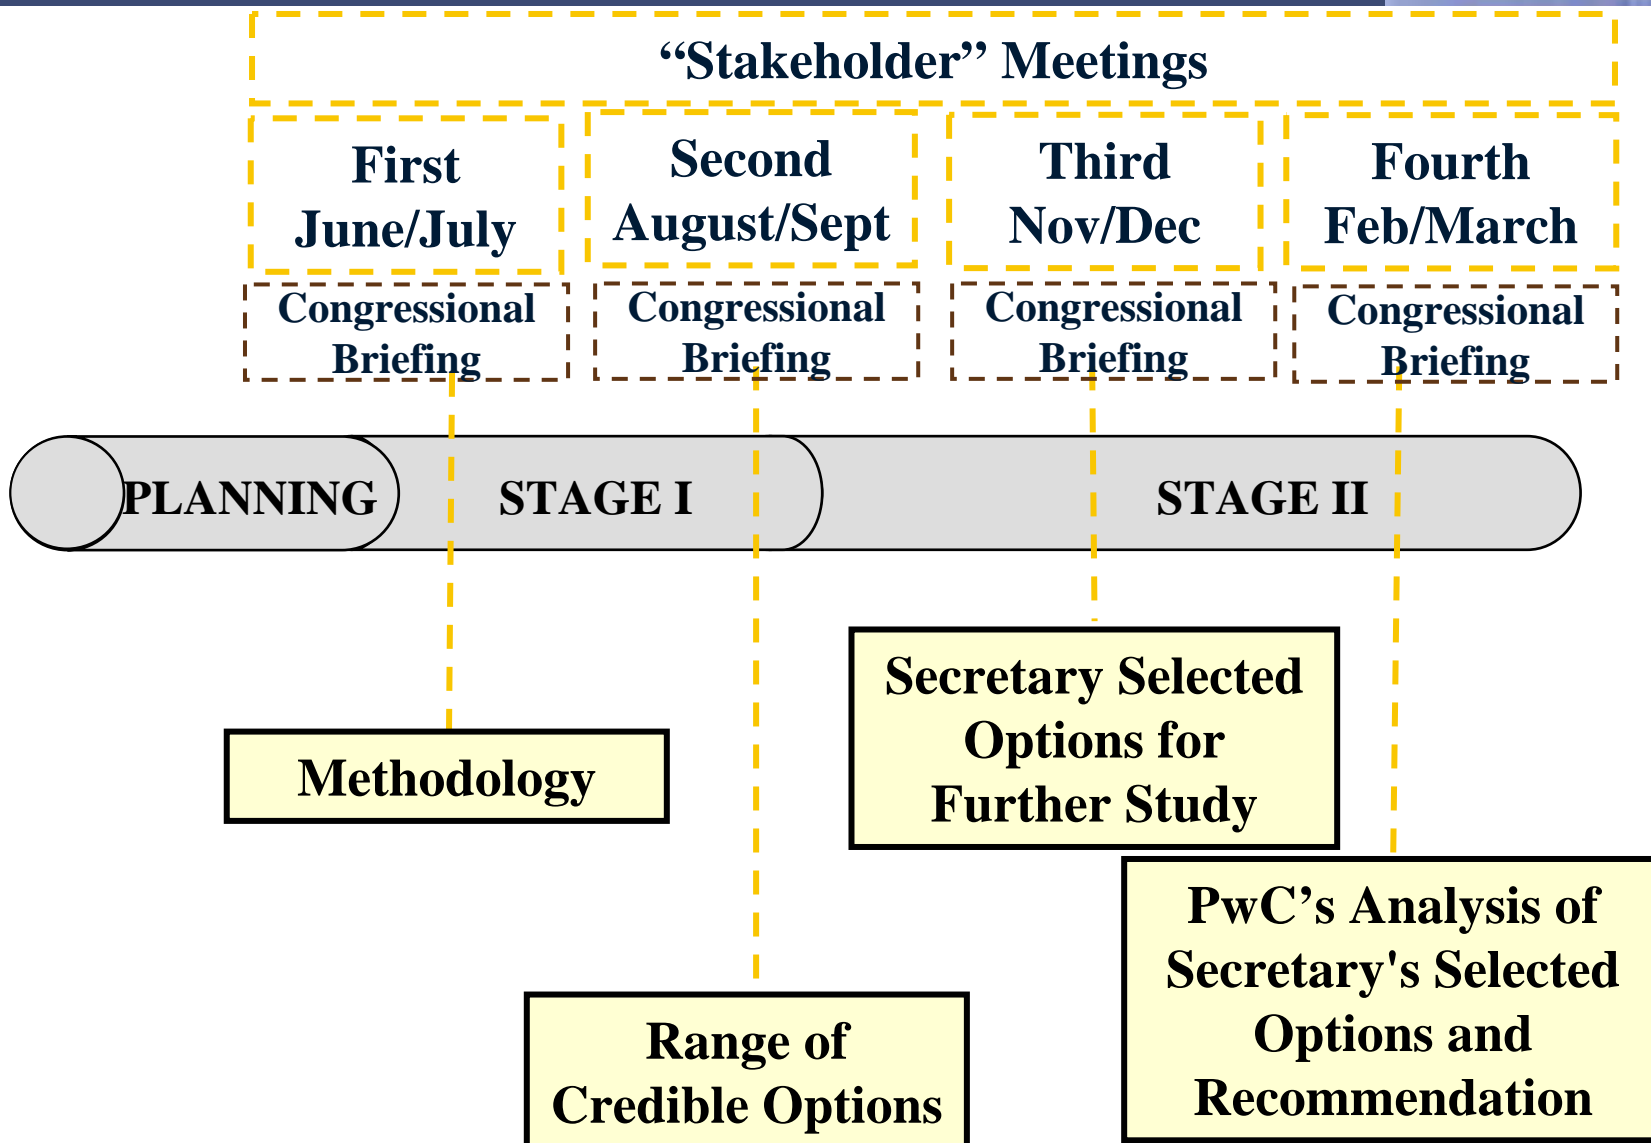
“Stakeholder” Meetings

First
June/July

Second
August/Sept

Third
Nov/Dec

Fourth
Feb/March

Congressional Briefing

Congressional Briefing

Congressional Briefing

Congressional Briefing

PLANNING

STAGE I

STAGE II

Methodology

Secretary Selected Options for Further Study

PwC’s Analysis of Secretary's Selected Options and Recommendation

Range of Credible Options